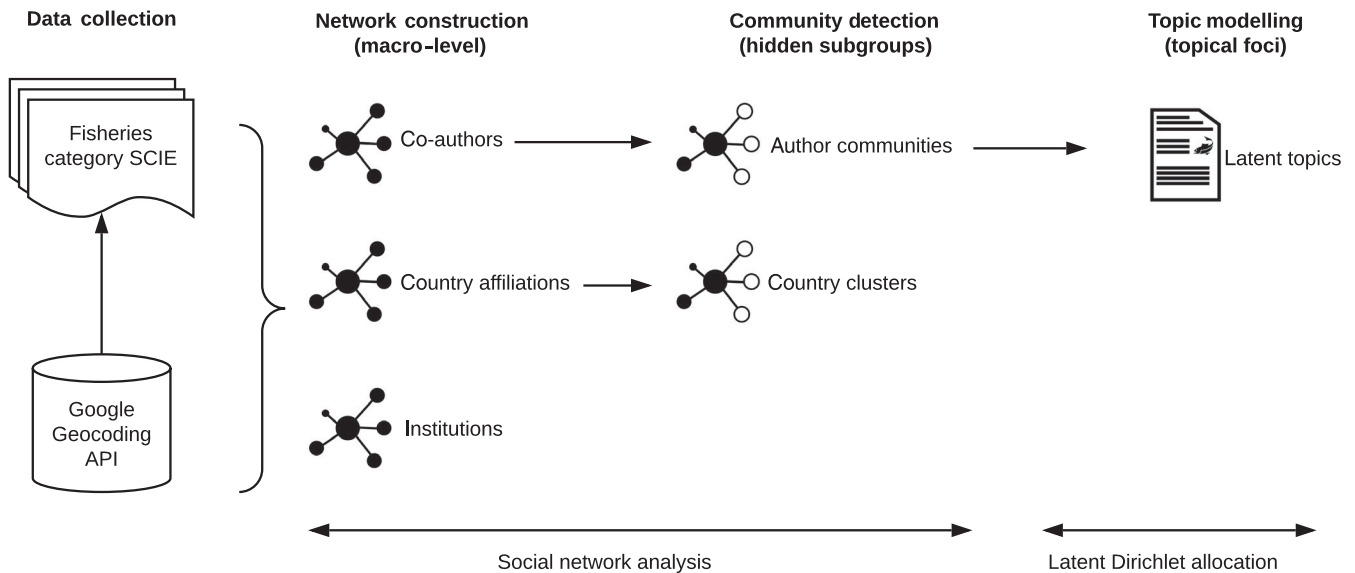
Data collection

Network construction (macro-level)

Community detection (hidden subgroups)

Topic modelling (topical foci)

Fisheries category SCIE

Google Geocoding API

Co-authors

Author communities

Latent topics

Country affiliations

Country clusters

Institutions

Social network analysis

Latent Dirichlet allocation